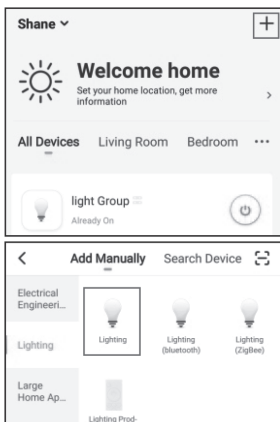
Shane ˅

+

Welcome home
Set your home location, get more information

>

All Devices   Living Room   Bedroom   ···

light Group
Already On

<   Add Manually   Search Device

Electrical Engineeri...

Lighting

Large Home Ap...

Lighting

Lighting (bluetooth)

Lighting (ZigBee)

Lighting Prod-